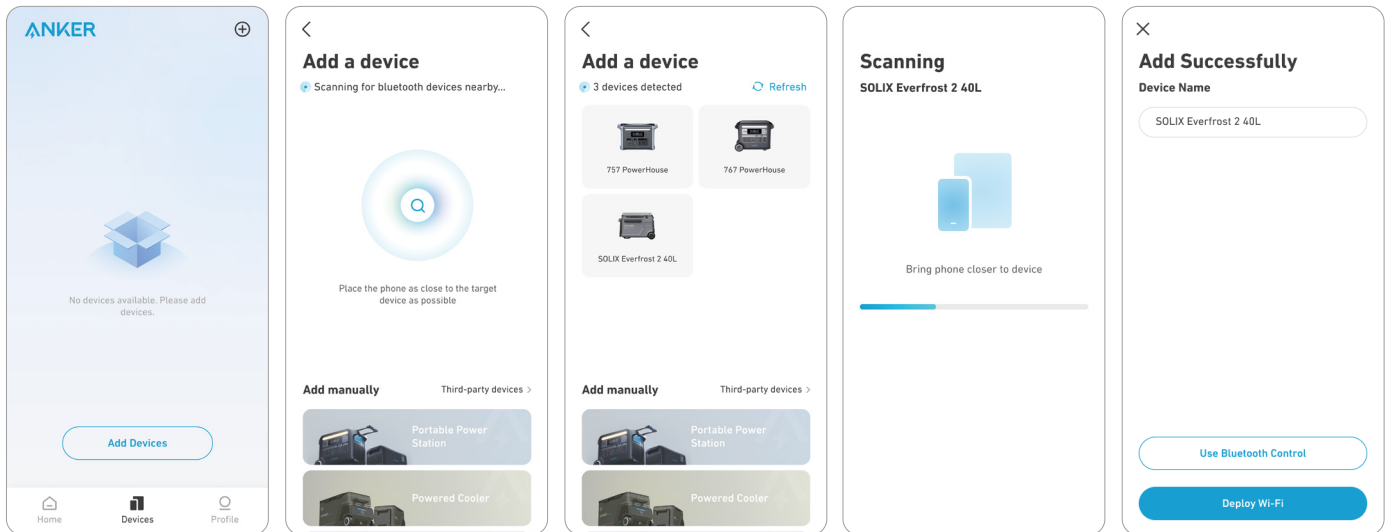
ANKER

No devices available. Please add devices.

Add Devices

Home
Devices
Profile

Add a device
Scanning for bluetooth devices nearby...

Place the phone as close to the target device as possible

Add manually
Third-party devices >

Portable Power Station

Powered Cooler

Add a device
3 devices detected
Refresh

757 PowerHouse
767 PowerHouse
SOLIX Everfrost 2 40L

Add manually
Third-party devices >

Portable Power Station

Powered Cooler

Scanning
SOLIX Everfrost 2 40L

Bring phone closer to device

Add Successfully
Device Name

SOLIX Everfrost 2 40L

Use Bluetooth Control

Deploy Wi-Fi